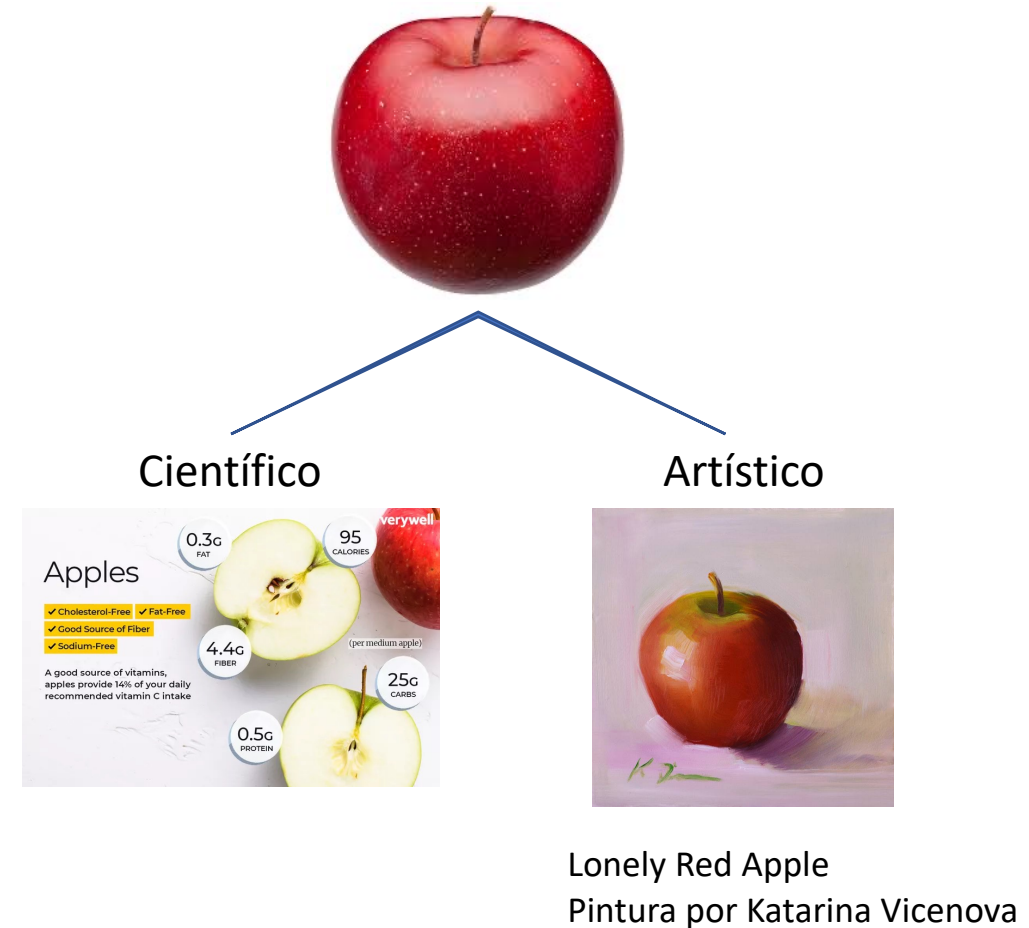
Científico

Artístico

0.3G
FAT

95
CALORIES

verywell

Apples

✓ Cholesterol-Free ✓ Fat-Free
✓ Good Source of Fiber
✓ Sodium-Free

4.4G
FIBER

(per medium apple)

A good source of vitamins, apples provide 14% of your daily recommended vitamin C intake

25G
CARBS

0.5G
PROTEIN

K Di

Lonely Red Apple
Pintura por Katarina Vicenova